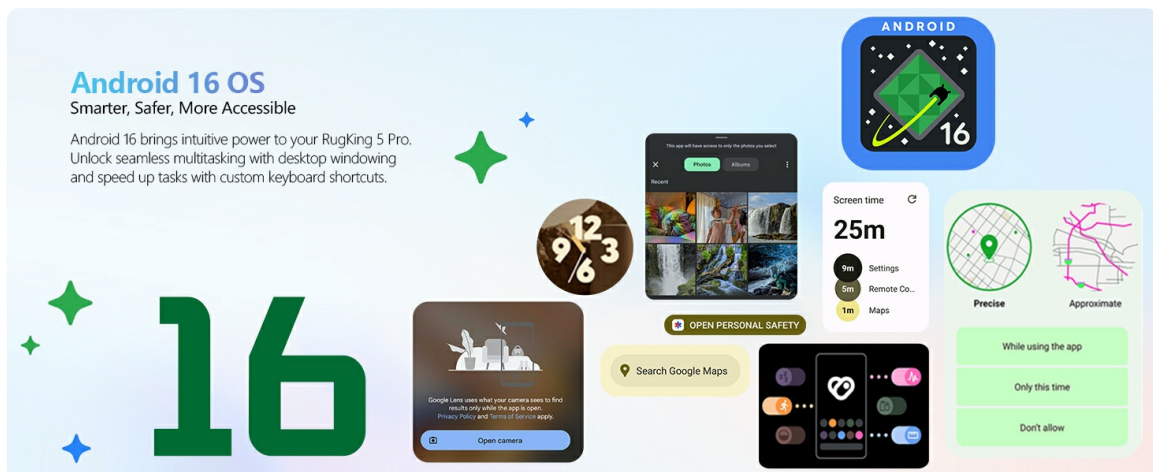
Android 16 OS
Smarter, Safer, More Accessible

Android 16 brings intuitive power to your RugKing 5 Pro. Unlock seamless multitasking with desktop windowing and speed up tasks with custom keyboard shortcuts.

16

ANDROID
16

This app will have access to only the photos you select
Photos Albums
Recent

12
9 3
6

Screen time
25m
9m Settings
5m Remote Co...
1m Maps

Precise
Approximate
While using the app
Only this time
Don't allow

OPEN PERSONAL SAFETY

Search Google Maps

Google Lens uses what your camera sees to find results only while the app is open. Privacy Policy and Terms of Service apply.
Open camera